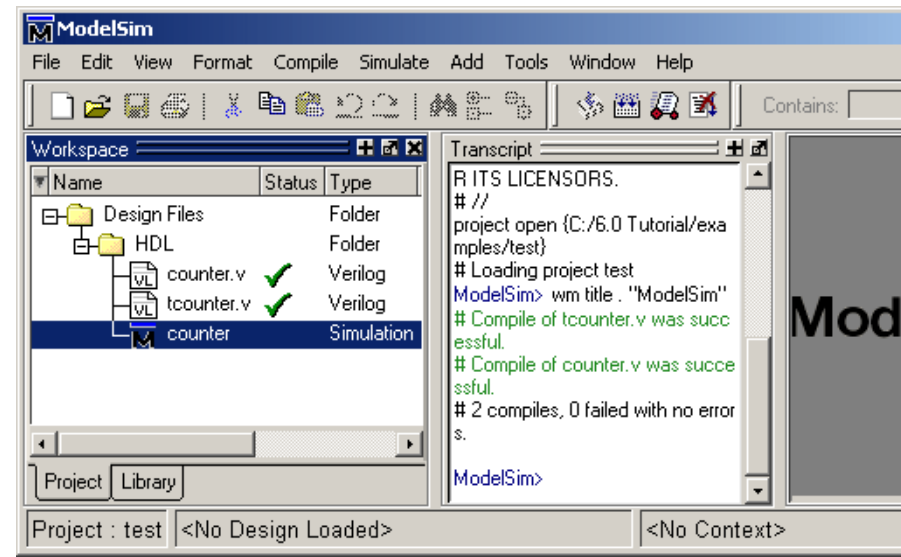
ModelSim

File Edit View Format Compile Simulate Add Tools Window Help

Contains:

Workspace

| Name | Status | Type |
|---|---|---|
| Design Files | | Folder |
| HDL | | Folder |
| counter.v | ✓ | Verilog |
| tcounter.v | ✓ | Verilog |
| counter | | Simulation |

Project Library

Transcript

R ITS LICENSORS.
# //
project open {C:/6.0 Tutorial/examples/test}
# Loading project test
ModelSim> wm title . "ModelSim"
# Compile of tcounter.v was successful.
# Compile of counter.v was successful.
# 2 compiles, 0 failed with no errors.

ModelSim>

Mod

Project : test <No Design Loaded> <No Context>